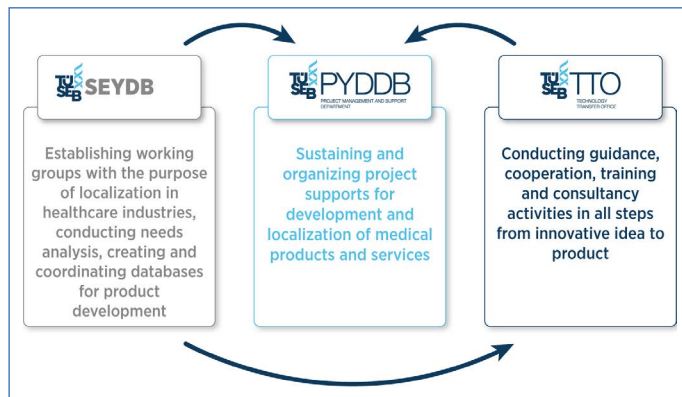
TUSEB SEYDB

TUSEB PYDDB
PROJECT MANAGEMENT AND SUPPORT DEPARTMENT

TUSEB TTO
TECHNOLOGY TRANSFER OFFICE

Establishing working groups with the purpose of localization in healthcare industries, conducting needs analysis, creating and coordinating databases for product development

Sustaining and organizing project supports for development and localization of medical products and services

Conducting guidance, cooperation, training and consultancy activities in all steps from innovative idea to product